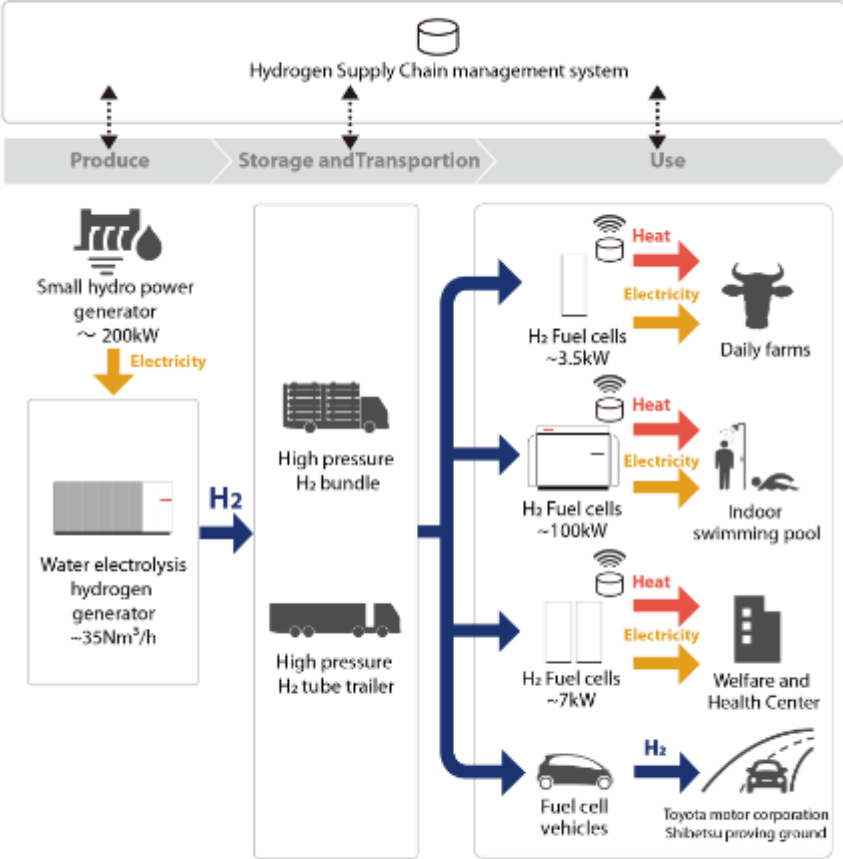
Hydrogen Supply Chain management system

Produce

Storage andTransportion

Use

Small hydro power generator ~ 200kW

Electricity

Water electrolysis hydrogen generator ~35Nm$^3$/h

$H_2$

High pressure $H_2$ bundle

High pressure $H_2$ tube trailer

Heat

Electricity

$H_2$ Fuel cells ~3.5kW

Daily farms

Heat

Electricity

$H_2$ Fuel cells ~100kW

Indoor swimming pool

Heat

Electricity

$H_2$ Fuel cells ~7kW

Welfare and Health Center

Fuel cell vehicles

$H_2$

Toyota motor corporation Shibetsu proving ground